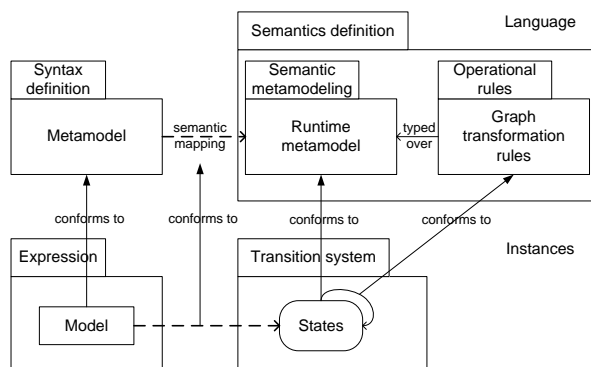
Semantics definition

Language

Syntax definition

Metamodel

semantic mapping

Semantic metamodeling

Runtime metamodel

typed over

Operational rules

Graph transformation rules

conforms to

conforms to

conforms to

conforms to

Instances

Expression

Model

Transition system

States